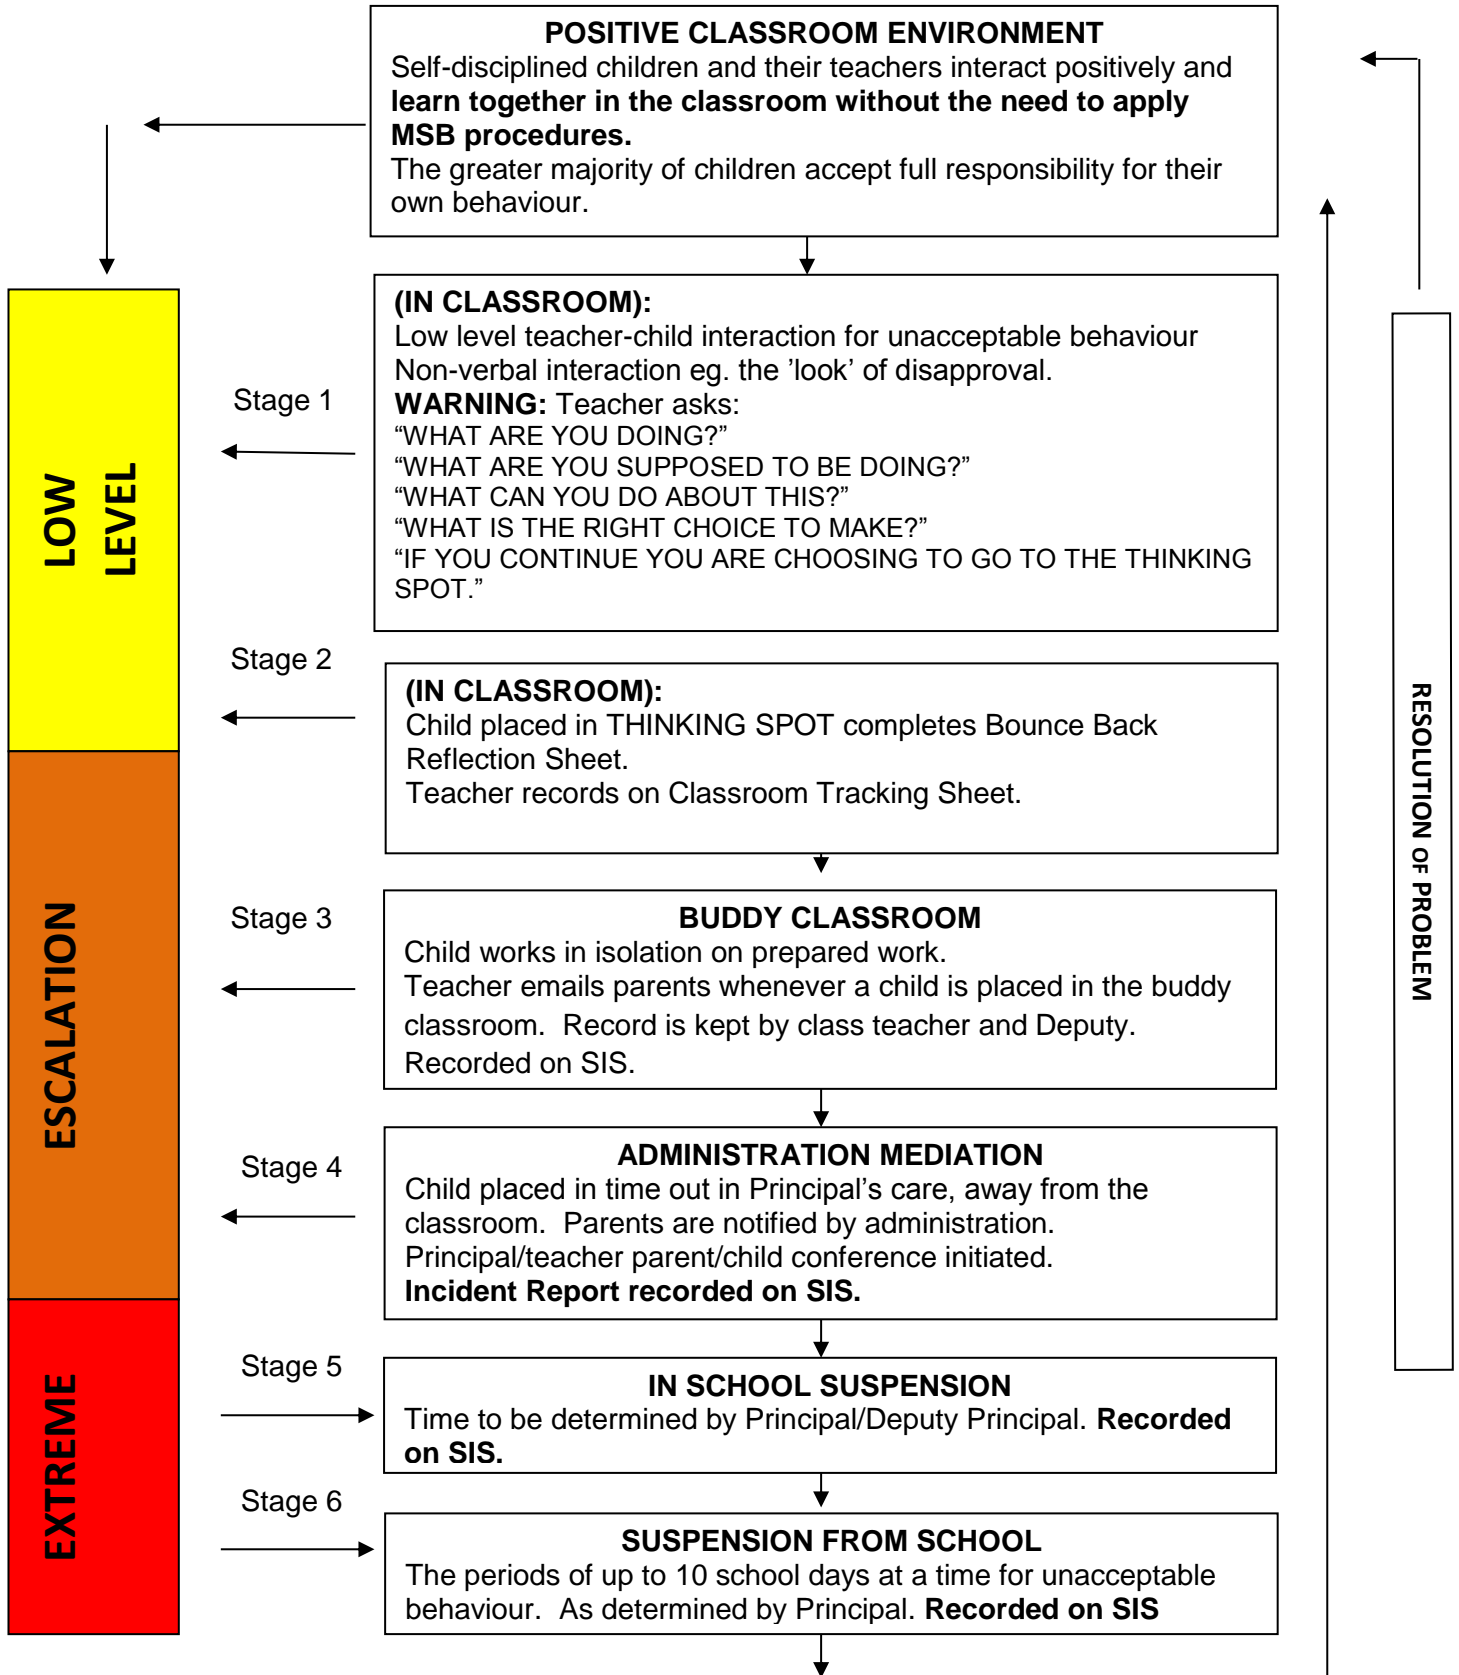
POSITIVE CLASSROOM ENVIRONMENT
Self-disciplined children and their teachers interact positively and **learn together in the classroom without the need to apply MSB procedures.**
The greater majority of children accept full responsibility for their own behaviour.

LOW LEVEL

Stage 1

(IN CLASSROOM):
Low level teacher-child interaction for unacceptable behaviour
Non-verbal interaction eg. the 'look' of disapproval.
**WARNING:** Teacher asks:
"WHAT ARE YOU DOING?"
"WHAT ARE YOU SUPPOSED TO BE DOING?"
"WHAT CAN YOU DO ABOUT THIS?"
"WHAT IS THE RIGHT CHOICE TO MAKE?"
"IF YOU CONTINUE YOU ARE CHOOSING TO GO TO THE THINKING SPOT."

Stage 2

(IN CLASSROOM):
Child placed in THINKING SPOT completes Bounce Back Reflection Sheet.
Teacher records on Classroom Tracking Sheet.

ESCALATION

Stage 3

BUDDY CLASSROOM
Child works in isolation on prepared work.
Teacher emails parents whenever a child is placed in the buddy classroom. Record is kept by class teacher and Deputy.
Recorded on SIS.

Stage 4

ADMINISTRATION MEDIATION
Child placed in time out in Principal's care, away from the classroom. Parents are notified by administration.
Principal/teacher parent/child conference initiated.
**Incident Report recorded on SIS.**

EXTREME

Stage 5

IN SCHOOL SUSPENSION
Time to be determined by Principal/Deputy Principal. **Recorded on SIS.**

Stage 6

SUSPENSION FROM SCHOOL
The periods of up to 10 school days at a time for unacceptable behaviour. As determined by Principal. **Recorded on SIS**

RESOLUTION OF PROBLEM